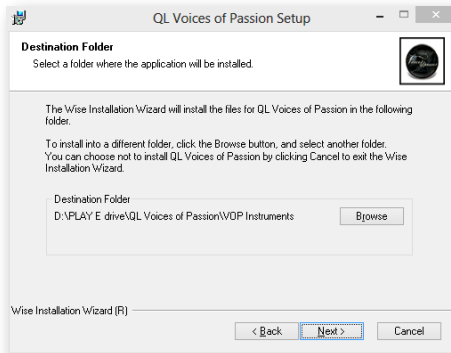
QL Voices of Passion Setup

Destination Folder
Select a folder where the application will be installed.

The Wise Installation Wizard will install the files for QL Voices of Passion in the following folder.

To install into a different folder, click the Browse button, and select another folder. You can choose not to install QL Voices of Passion by clicking Cancel to exit the Wise Installation Wizard.

Destination Folder
D:\PLAY E drive\QL Voices of Passion\VOP Instruments

Browse

Wise Installation Wizard (R)

< Back
Next >
Cancel